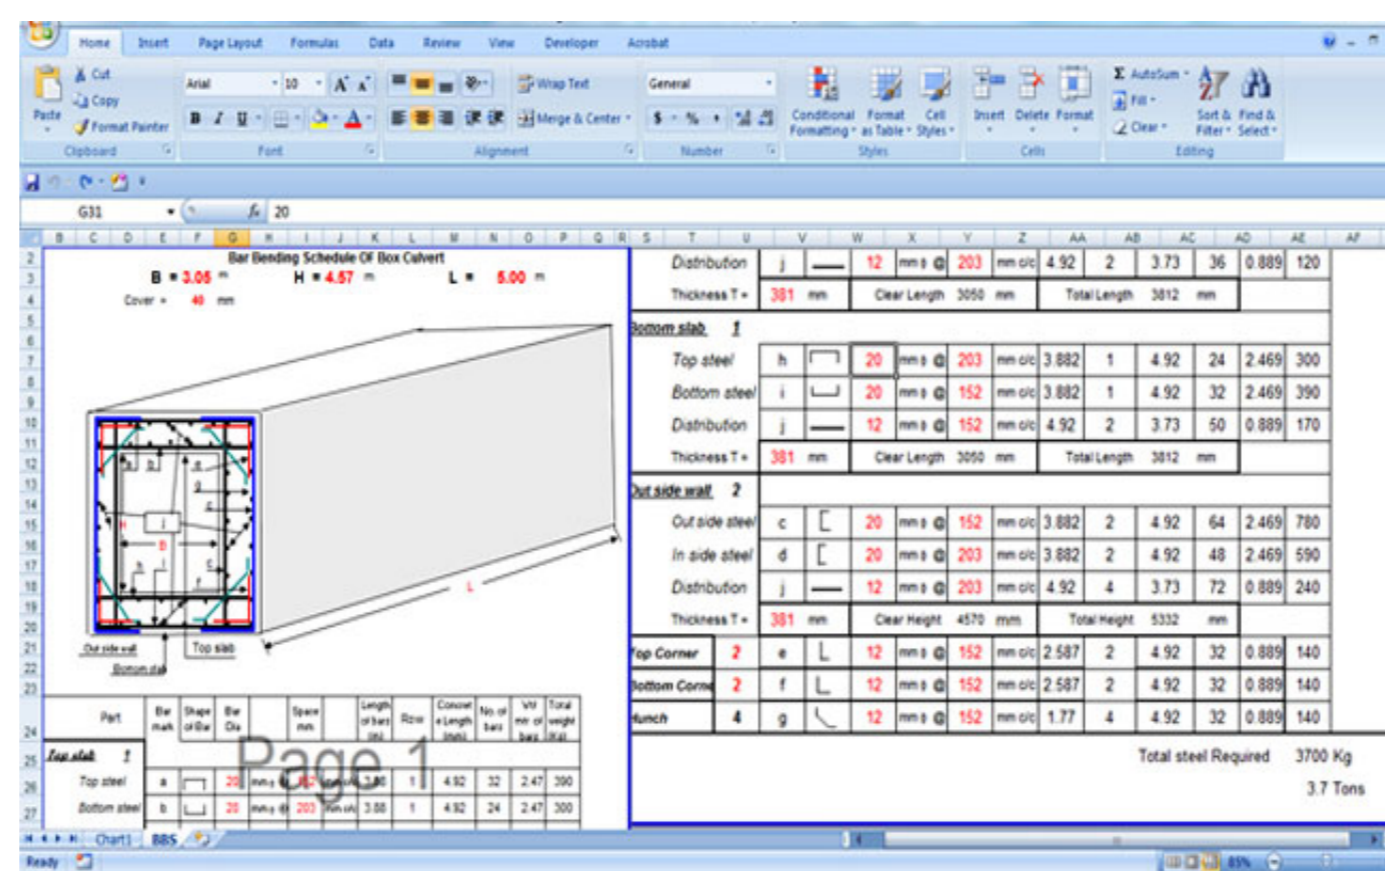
Home Insert Page Layout Formulas Data Review View Developer Acrobat

Cut Copy Format Painter Paste Clipboard

Arial 10 B I U Font

Wrap Text Merge & Center Alignment

General $ % Number

Conditional Formatting Format as Table Cell Styles Styles

Insert Delete Format Cells

AutoSum Fill Clear Sort & Filter Find & Select Editing

G31 $f_x$ 20

Bar Bending Schedule Of Box Culvert

B = 3.05 m H = 4.57 m L = 5.00 m

Cover = 40 mm

L

Out side wall Top slab Bottom slab

| Part | Bar mark | Shape of Bar | Bar Dia | | Space mm | | Length of bars (m) | Row | Concrete Length (mm) | No. of bars | Wt per m of bars (Kg) | Total weight (Kg) |
|---|---|---|---|---|---|---|---|---|---|---|---|---|
| Top slab 1 | | | | | | | | | | | | |
| Top steel | a | | 20 | mm ø @ | 152 | mm c/c | 3.88 | 1 | 4.92 | 32 | 2.47 | 390 |
| Bottom steel | b | | 20 | mm ø @ | 203 | mm c/c | 3.88 | 1 | 4.92 | 24 | 2.47 | 300 |

Page 1

| Distribution | j | | 12 | mm ø @ | 203 | mm c/c | 4.92 | 2 | 3.73 | 36 | 0.889 | 120 |
|---|---|---|---|---|---|---|---|---|---|---|---|---|
| Thickness T = | 381 | mm | Clear Length | 3050 | mm | | Total Length | | 3812 | mm | | |
| Bottom slab 1 | | | | | | | | | | | | |
| Top steel | h | | 20 | mm ø @ | 203 | mm c/c | 3.882 | 1 | 4.92 | 24 | 2.469 | 300 |
| Bottom steel | i | | 20 | mm ø @ | 152 | mm c/c | 3.882 | 1 | 4.92 | 32 | 2.469 | 390 |
| Distribution | j | | 12 | mm ø @ | 152 | mm c/c | 4.92 | 2 | 3.73 | 50 | 0.889 | 170 |
| Thickness T = | 381 | mm | Clear Length | 3050 | mm | | Total Length | | 3812 | mm | | |
| Out side wall 2 | | | | | | | | | | | | |
| Out side steel | c | | 20 | mm ø @ | 152 | mm c/c | 3.882 | 2 | 4.92 | 64 | 2.469 | 780 |
| In side steel | d | | 20 | mm ø @ | 203 | mm c/c | 3.882 | 2 | 4.92 | 48 | 2.469 | 590 |
| Distribution | j | | 12 | mm ø @ | 203 | mm c/c | 4.92 | 4 | 3.73 | 72 | 0.889 | 240 |
| Thickness T = | 381 | mm | Clear Height | 4570 | mm | | Total Height | | 5332 | mm | | |
| Top Corner 2 | e | | 12 | mm ø @ | 152 | mm c/c | 2.587 | 2 | 4.92 | 32 | 0.889 | 140 |
| Bottom Corne 2 | f | | 12 | mm ø @ | 152 | mm c/c | 2.587 | 2 | 4.92 | 32 | 0.889 | 140 |
| Hunch 4 | g | | 12 | mm ø @ | 152 | mm c/c | 1.77 | 4 | 4.92 | 32 | 0.889 | 140 |

Total steel Required 3700 Kg
3.7 Tons

Chart1 BBS

Ready 85%